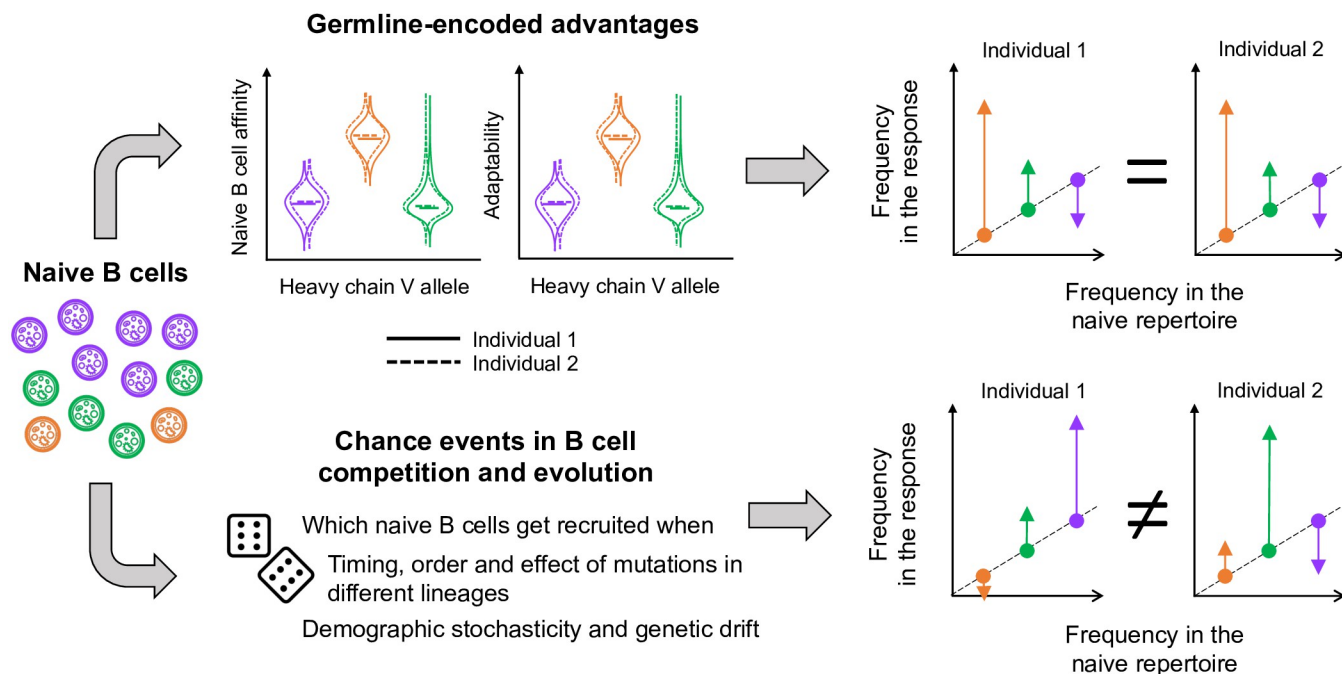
Germline-encoded advantages

Naive B cell affinity

Heavy chain V allele

Adaptability

Heavy chain V allele

Individual 1
Individual 2

Naive B cells

Individual 1

Individual 2

Frequency in the response

=

Frequency in the naive repertoire

Chance events in B cell competition and evolution

Which naive B cells get recruited when

Timing, order and effect of mutations in different lineages

Demographic stochasticity and genetic drift

Individual 1

Individual 2

Frequency in the response

≠

Frequency in the naive repertoire